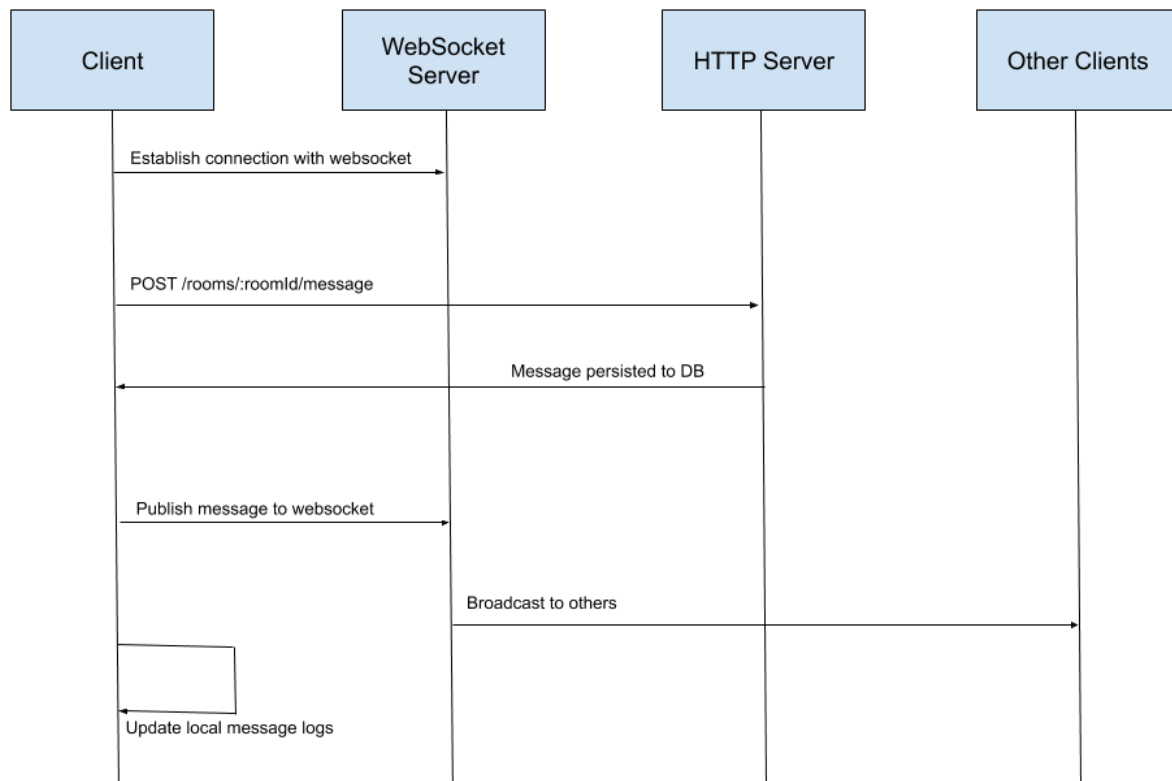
Client

WebSocket Server

HTTP Server

Other Clients

Establish connection with websocket

POST /rooms/:roomId/message

Message persisted to DB

Publish message to websocket

Broadcast to others

Update local message logs